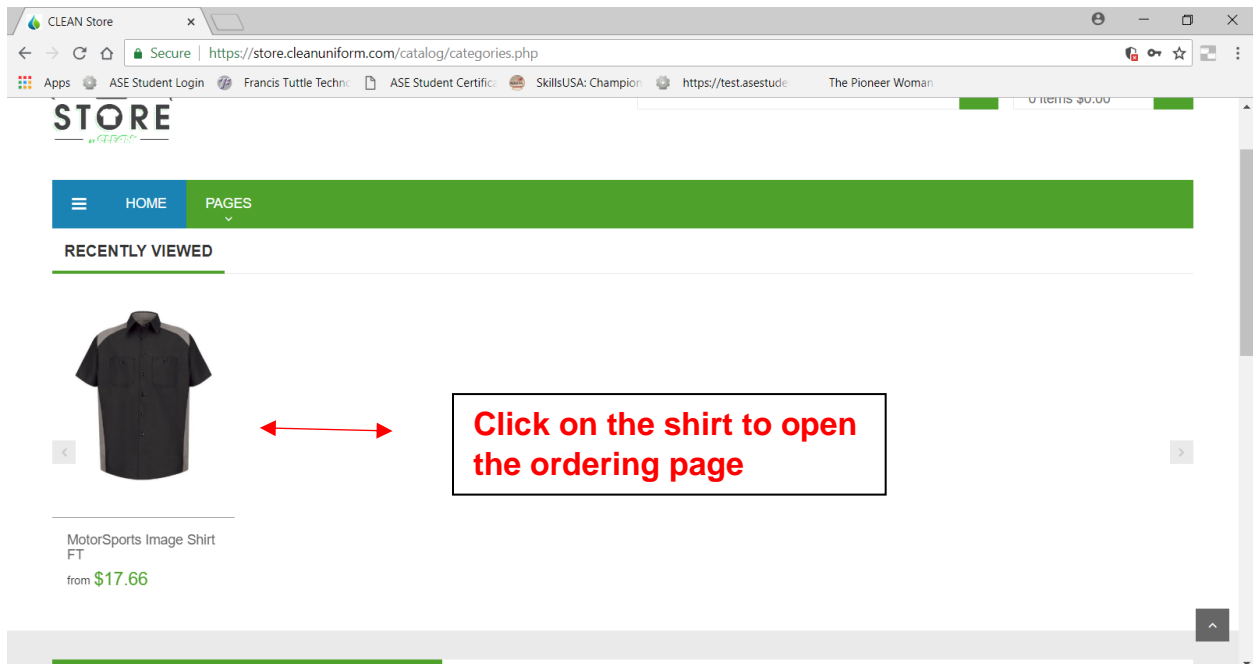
CLEAN Store ×

Secure | https://store.cleanuniform.com/catalog/categories.php

Apps ASE Student Login Francis Tuttle Techn ASE Student Certific SkillsUSA: Champion https://test.asestude The Pioneer Woman

STORE

0 items $0.00

HOME PAGES

RECENTLY VIEWED

Click on the shirt to open the ordering page

MotorSports Image Shirt FT

from $17.66